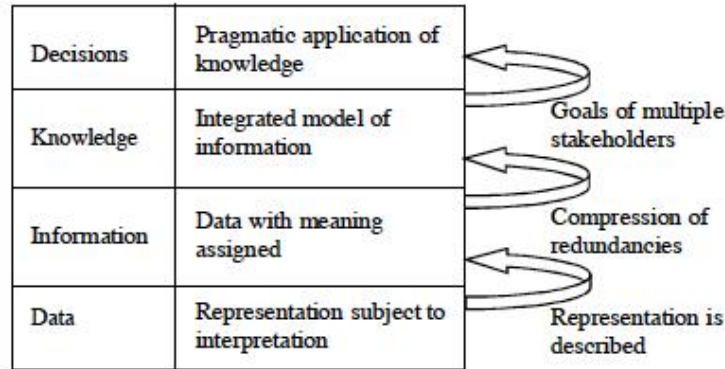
| Decisions | Pragmatic application of knowledge |
|---|---|
| Knowledge | Integrated model of information |
| Information | Data with meaning assigned |
| Data | Representation subject to interpretation |

Goals of multiple stakeholders

Compression of redundancies

Representation is described